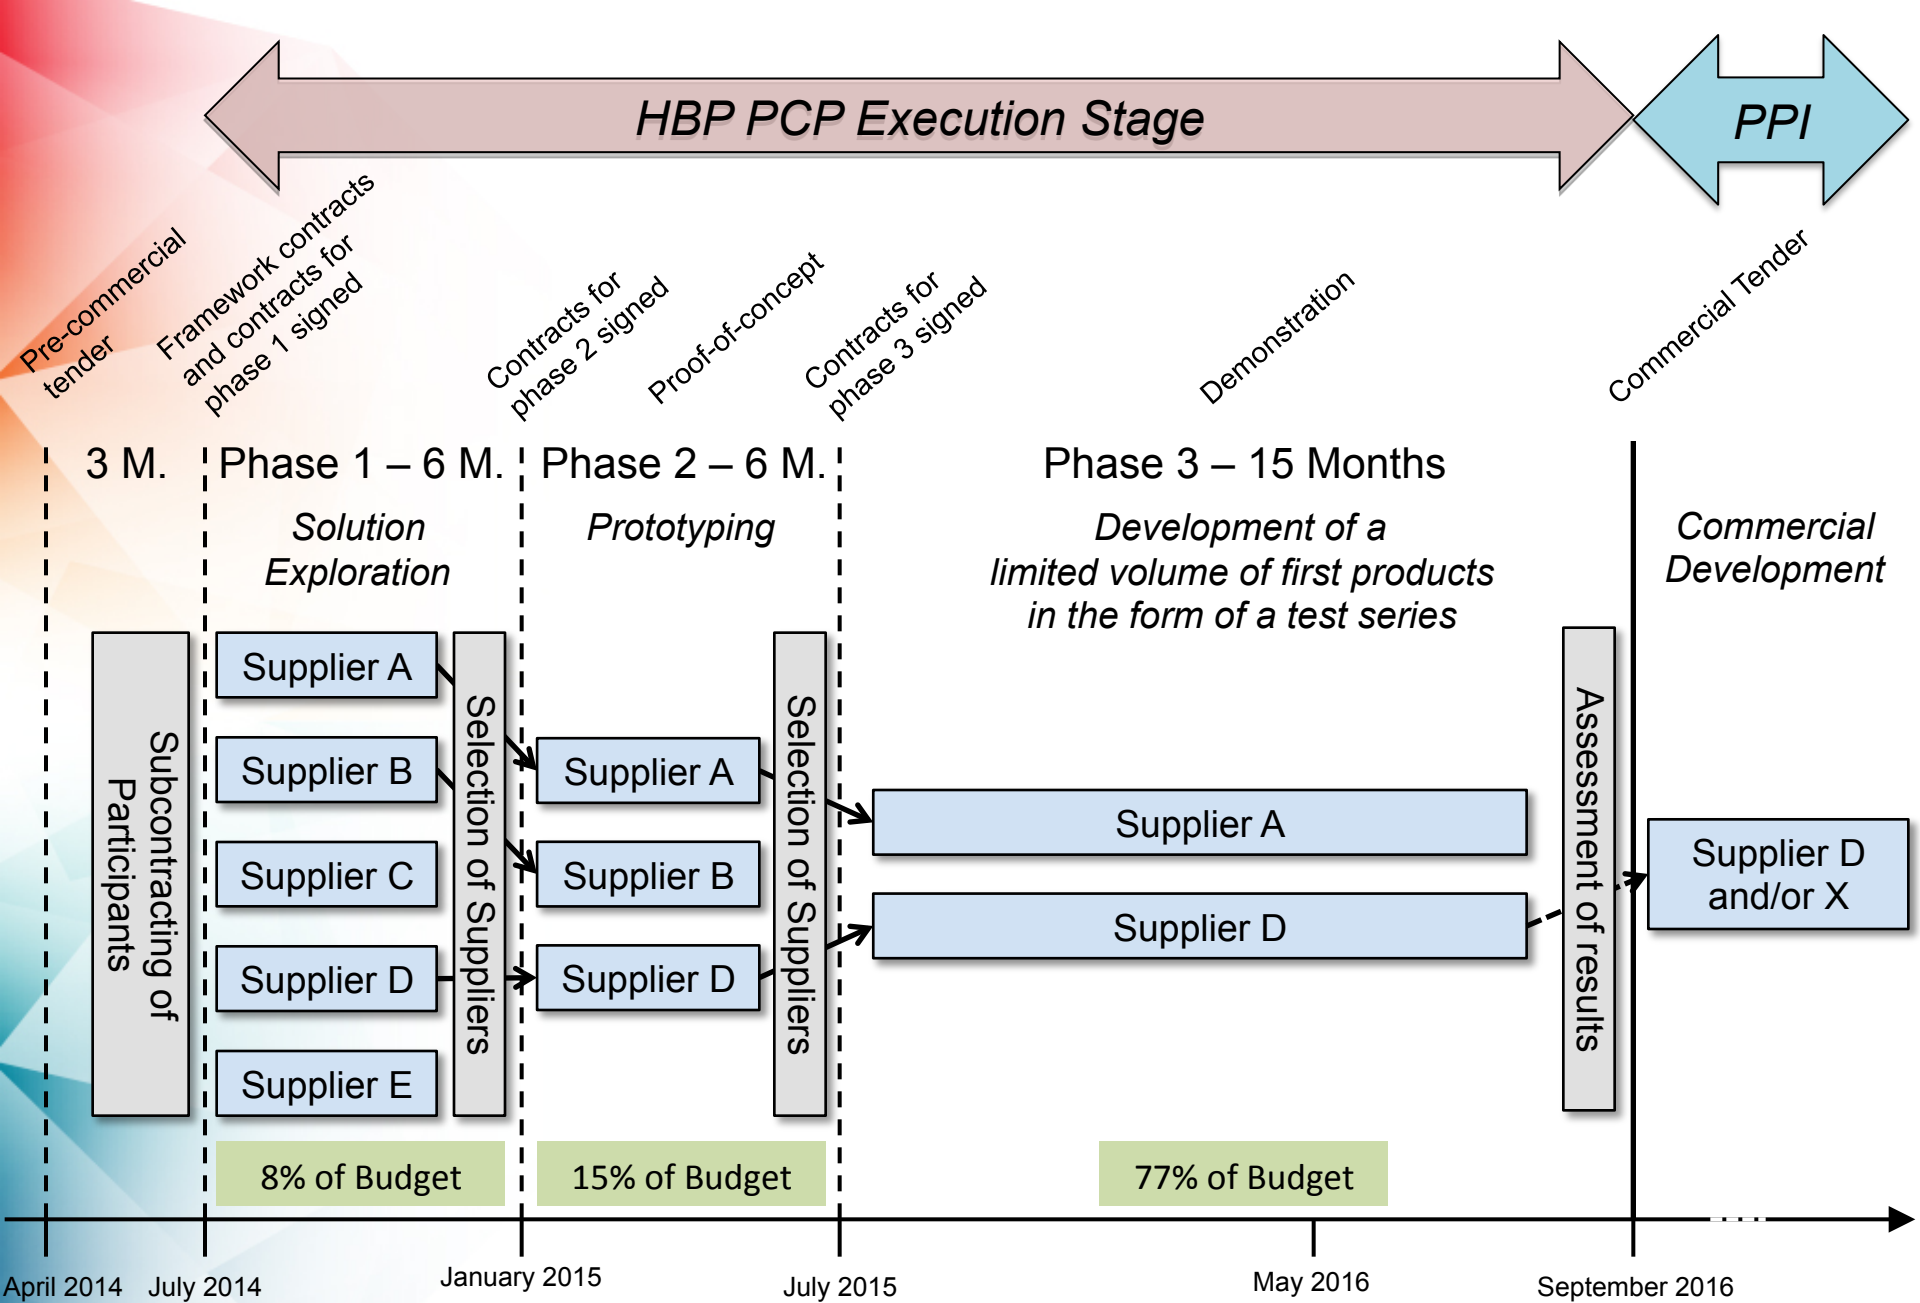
HBP PCP Execution Stage

PPI

Pre-commercial tender

Framework contracts and contracts for phase 1 signed

Contracts for phase 2 signed

Proof-of-concept

Contracts for phase 3 signed

Demonstration

Commercial Tender

3 M.

Phase 1 – 6 M.

Phase 2 – 6 M.

Phase 3 – 15 Months

Solution Exploration

Prototyping

Development of a limited volume of first products in the form of a test series

Commercial Development

Subcontracting of Participants

Supplier A

Supplier B

Supplier C

Supplier D

Supplier E

Selection of Suppliers

Supplier A

Supplier B

Supplier D

Selection of Suppliers

Supplier A

Supplier D

Assessment of results

Supplier D and/or X

8% of Budget

15% of Budget

77% of Budget

April 2014

July 2014

January 2015

July 2015

May 2016

September 2016